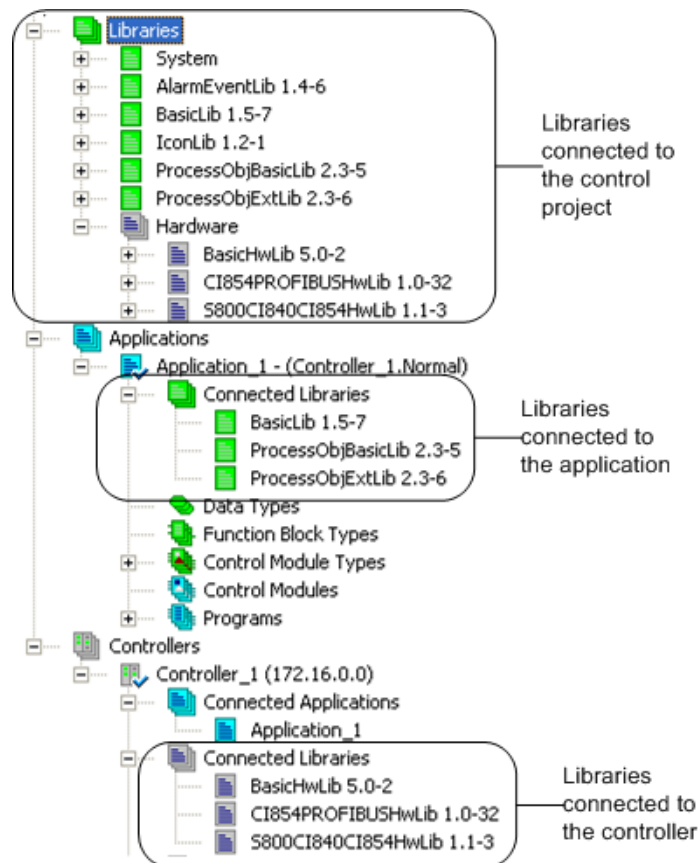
Libraries
System
AlarmEventLib 1.4-6
BasicLib 1.5-7
IconLib 1.2-1
ProcessObjBasicLib 2.3-5
ProcessObjExtLib 2.3-6
Hardware
BasicHwLib 5.0-2
CI854PROFIBUSHwLib 1.0-32
S800CI840CI854HwLib 1.1-3

Libraries connected to the control project

Applications
Application_1 - (Controller_1.Normal)
Connected Libraries
BasicLib 1.5-7
ProcessObjBasicLib 2.3-5
ProcessObjExtLib 2.3-6

Libraries connected to the application

Data Types
Function Block Types
Control Module Types
Control Modules
Programs
Controllers
Controller_1 (172.16.0.0)
Connected Applications
Application_1
Connected Libraries
BasicHwLib 5.0-2
CI854PROFIBUSHwLib 1.0-32
S800CI840CI854HwLib 1.1-3

Libraries connected to the controller